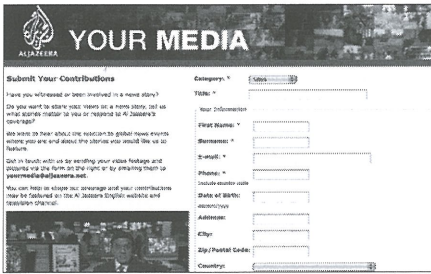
ALJAZEERA YOUR MEDIA

Submit Your Contributions

Have you witnessed or been involved in a news story?

Do you want to share your views on a news story, tell us what stories matter to you or respond to Al Jazeera's coverage?

We want to hear about the reaction to global news events where you are and about the stories you would like us to feature.

Get in touch with us by sending your video footage and pictures via the form on the right or by emailing them to yourmedia@aljazeera.net.

You can help to shape our coverage and your contributions may be featured on the Al Jazeera English website and television channel.

Category: * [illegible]

Title: *

Your Information

First Name: *

Surname: *

E-mail: *

Phone: *
Include country code

Date of Birth:
dd/mm/yyyy

Address:

City:

Zip/Postal Code:

Country: